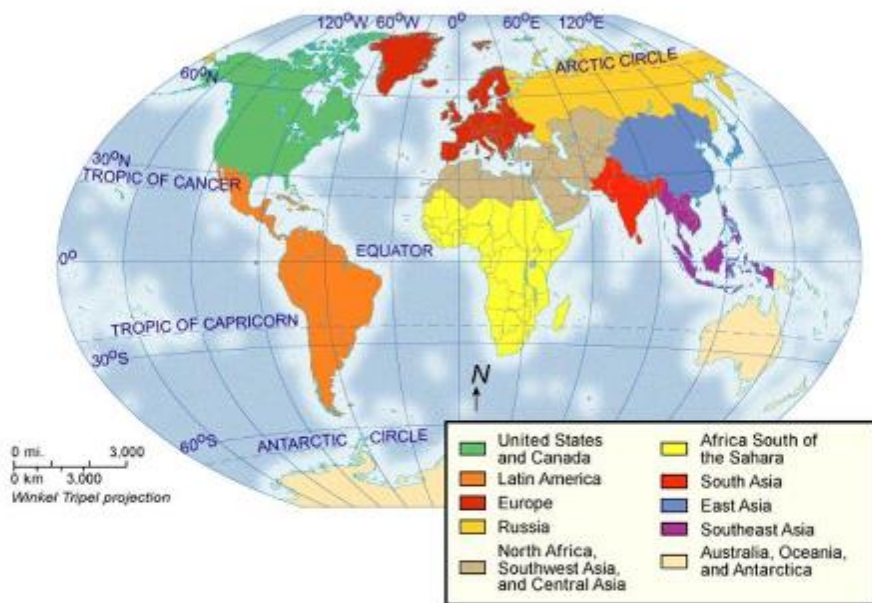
120°W 60°W 0° 60°E 120°E

60°N

ARCTIC CIRCLE

30°N

TROPIC OF CANCER

EQUATOR

0°

TROPIC OF CAPRICORN

30°S

N

60°S

ANTARCTIC CIRCLE

0 mi. 3,000
0 km 3,000
Winkel Tripel projection

United States and Canada
Latin America
Europe
Russia
North Africa, Southwest Asia, and Central Asia
Africa South of the Sahara
South Asia
East Asia
Southeast Asia
Australia, Oceania, and Antarctica